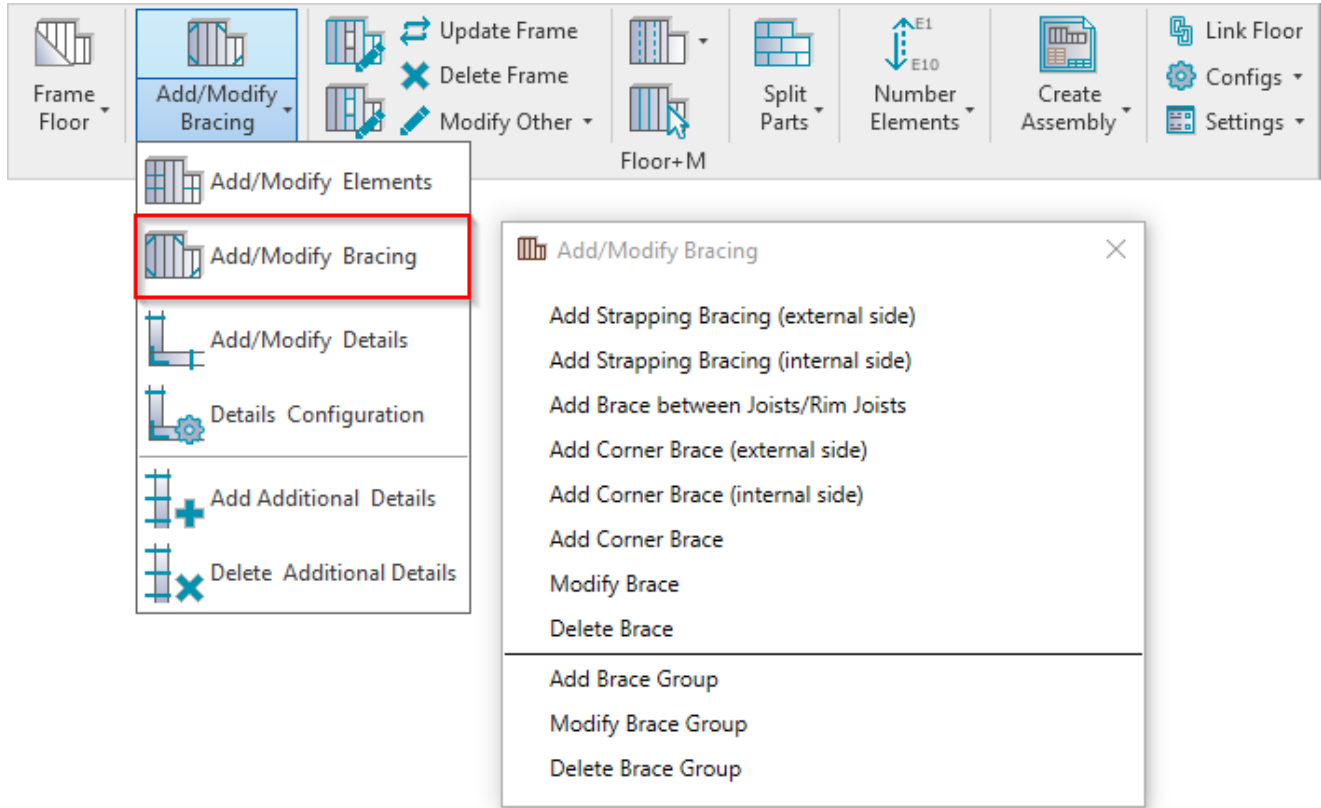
Frame Floor

Add/Modify Bracing

Update Frame
Delete Frame
Modify Other

Floor+M

Split Parts

E1
E10
Number Elements

Create Assembly

Link Floor
Configs
Settings

Add/Modify Elements
Add/Modify Bracing
Add/Modify Details
Details Configuration
Add Additional Details
Delete Additional Details

Add/Modify Bracing

Add Strapping Bracing (external side)
Add Strapping Bracing (internal side)
Add Brace between Joists/Rim Joists
Add Corner Brace (external side)
Add Corner Brace (internal side)
Add Corner Brace
Modify Brace
Delete Brace
Add Brace Group
Modify Brace Group
Delete Brace Group